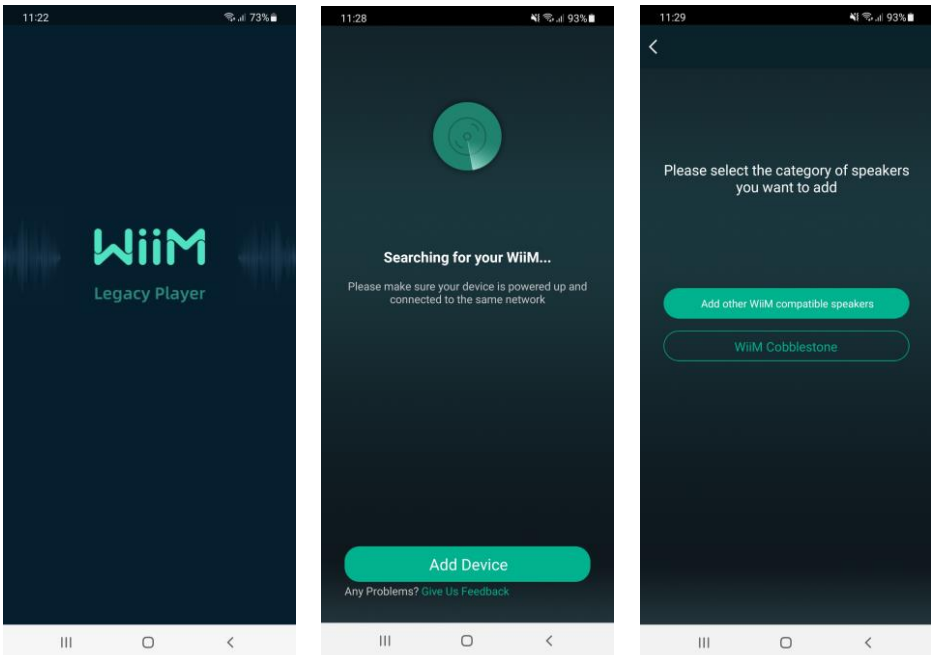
11:22
73%

WiiM
Legacy Player

11:28
93%

Searching for your WiiM...

Please make sure your device is powered up and connected to the same network

Add Device

Any Problems? Give Us Feedback

11:29
93%

Please select the category of speakers you want to add

Add other WiiM compatible speakers

WiiM Cobblestone